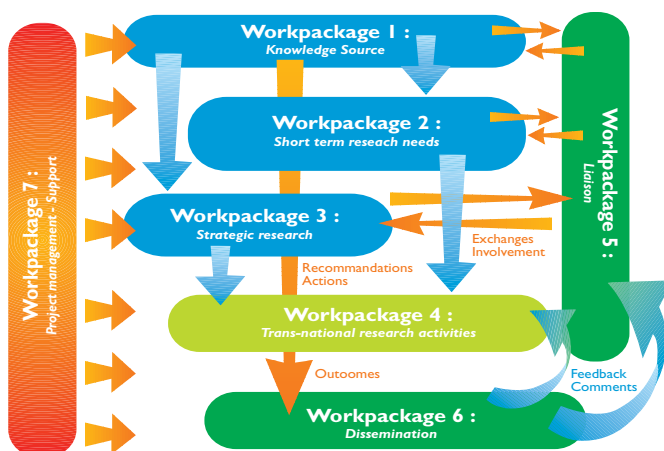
Workpackage 7 :
Project management - Support

Workpackage 1 :
Knowledge Source

Workpackage 2 :
Short term reseach needs

Workpackage 3 :
Strategic research

Workpackage 4 :
Trans-national research activities

Workpackage 6 :
Dissemination

Workpackage 5 :
Liaison

Exchanges
Involvement

Recommandations
Actions

Outoomes

Feedback
Comments